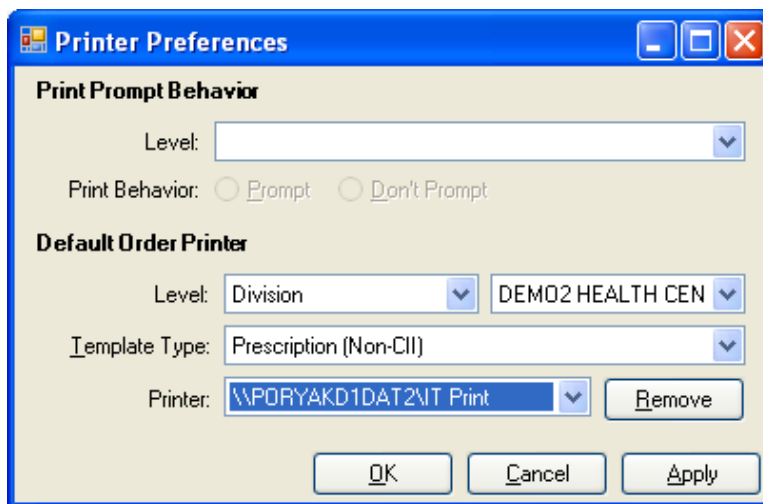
Printer Preferences

Print Prompt Behavior

Level:

Print Behavior: Prompt Don't Prompt

Default Order Printer

Level: Division DEMO2 HEALTH CEN

Template Type: Prescription (Non-CII)

Printer: \\PORYAKD1DAT2\IT Print Remove

OK Cancel Apply